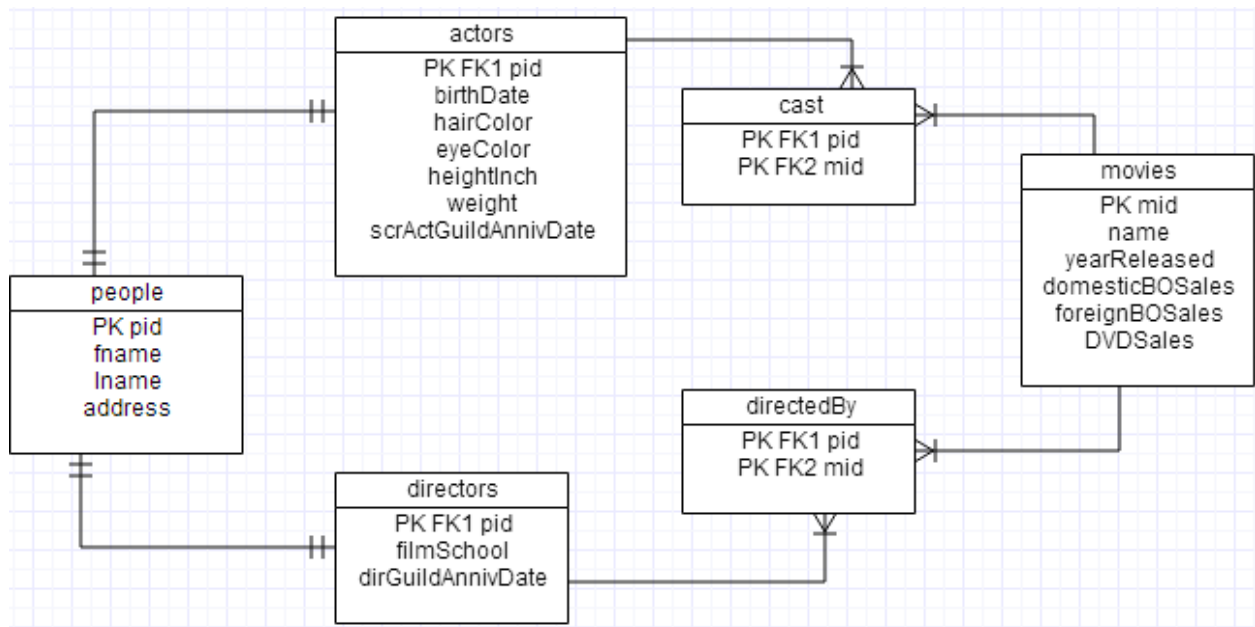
actors
PK FK1 pid
birthDate
hairColor
eyeColor
heightInch
weight
scrActGuildAnnivDate

cast
PK FK1 pid
PK FK2 mid

movies
PK mid
name
yearReleased
domesticBOSales
foreignBOSales
DVDSales

people
PK pid
fname
lname
address

directedBy
PK FK1 pid
PK FK2 mid

directors
PK FK1 pid
filmSchool
dirGuildAnnivDate